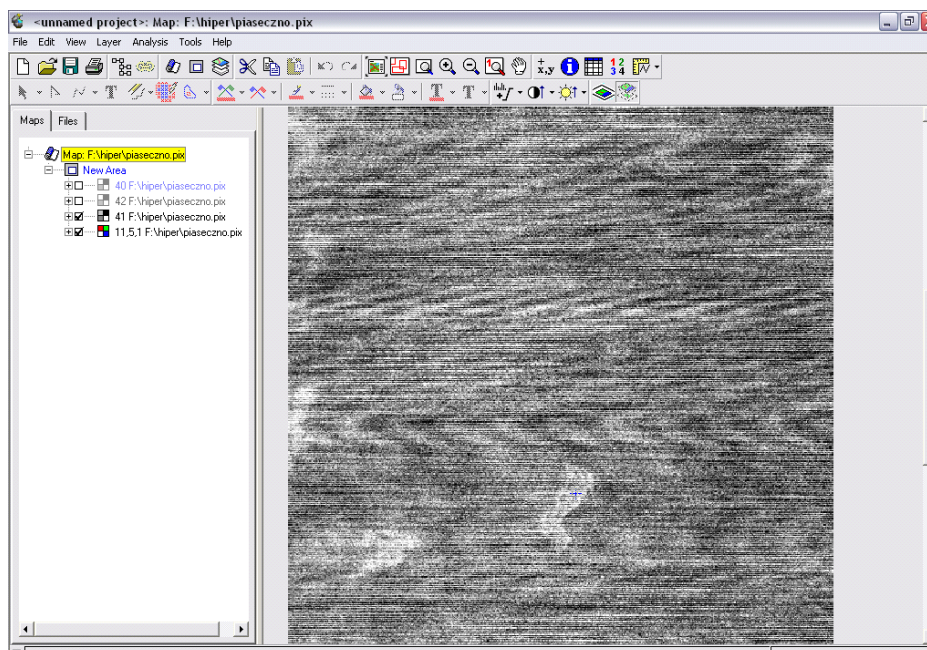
<unnamed project>: Map: F:\hiper\piaseczno.pix

File Edit View Layer Analysis Tools Help

x,y
1 2
3 4

Maps Files

Map: F:\hiper\piaseczno.pix
New Area
40 F:\hiper\piaseczno.pix
42 F:\hiper\piaseczno.pix
41 F:\hiper\piaseczno.pix
11,5,1 F:\hiper\piaseczno.pix